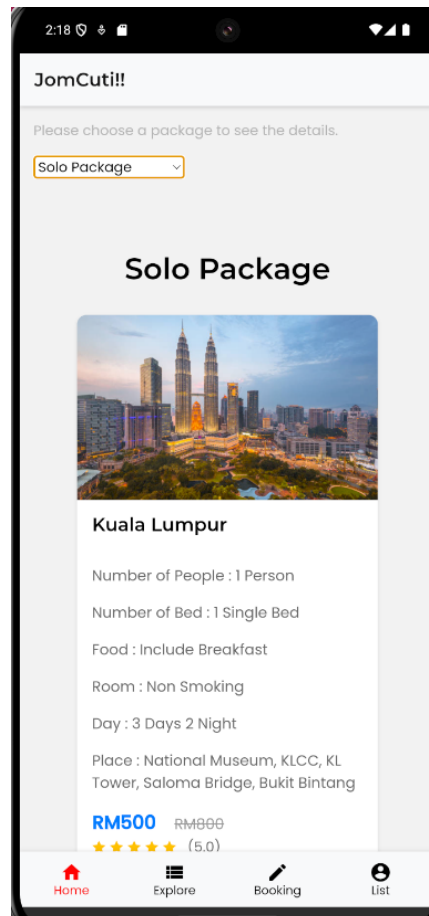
2:18

JomCuti!!

Please choose a package to see the details.

Solo Package

Solo Package

Kuala Lumpur

Number of People : 1 Person

Number of Bed : 1 Single Bed

Food : Include Breakfast

Room : Non Smoking

Day : 3 Days 2 Night

Place : National Museum, KLCC, KL Tower, Saloma Bridge, Bukit Bintang

RM500 ~~RM800~~

(5.0)

Home Explore Booking List